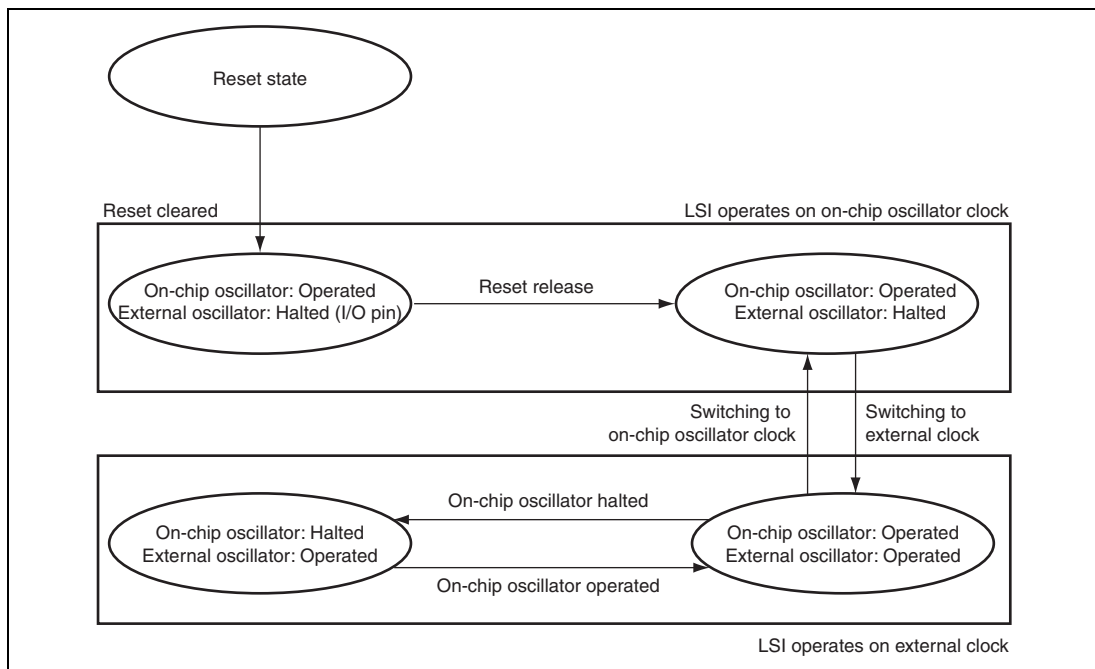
Reset state

Reset cleared

LSI operates on on-chip oscillator clock

On-chip oscillator: Operated
External oscillator: Halted (I/O pin)

Reset release

On-chip oscillator: Operated
External oscillator: Halted

Switching to
on-chip oscillator clock

Switching to
external clock

On-chip oscillator halted

On-chip oscillator: Halted
External oscillator: Operated

On-chip oscillator: Operated
External oscillator: Operated

On-chip oscillator operated

LSI operates on external clock